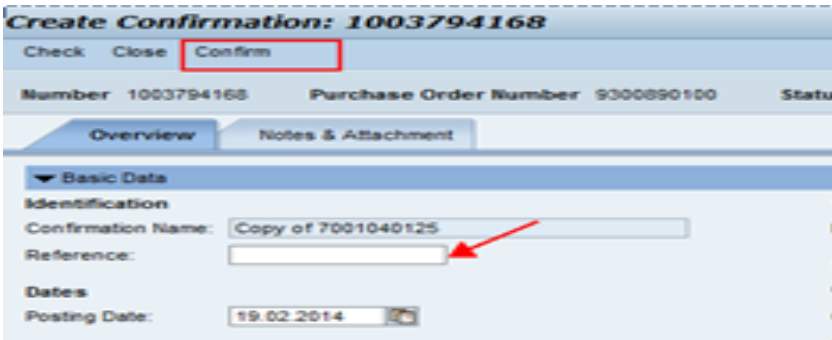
Create Confirmation: 1003794168

Check Close Confirm

Number 1003794168 Purchase Order Number 9300890100 Statu

Overview Notes & Attachment

Basic Data

Identification

Confirmation Name: Copy of 7001040125

Reference:

Dates

Posting Date: 19.02.2014